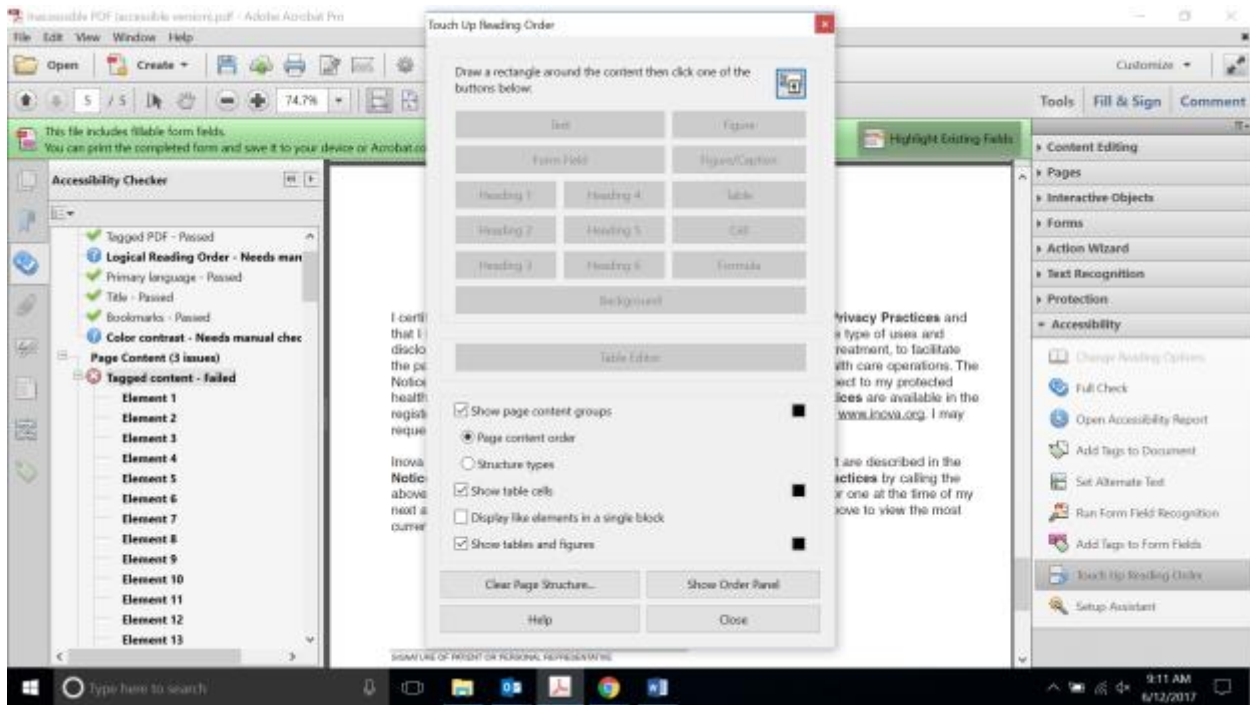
Inaccessible PDF (accessible version).pdf - Adobe Acrobat Pro
File Edit View Window Help
Open Create
5 / 5 74.7%
Customize
Tools Fill & Sign Comment
This file includes fillable form fields.
You can print the completed form and save it to your device or Acrobat.co
Highlight Existing Fields
Accessibility Checker
Tagged PDF - Passed
Logical Reading Order - Needs man
Primary language - Passed
Title - Passed
Bookmarks - Passed
Color contrast - Needs manual chec
Page Content (3 issues)
Tagged content - failed
Element 1
Element 2
Element 3
Element 4
Element 5
Element 6
Element 7
Element 8
Element 9
Element 10
Element 11
Element 12
Element 13

Touch Up Reading Order
Draw a rectangle around the content then click one of the buttons below:
Text
Figure
Form Field
Figure/Caption
Heading 1
Heading 4
Table
Heading 2
Heading 5
Cell
Heading 3
Heading 6
Formula
Background
Table Editor
Show page content groups
Page content order
Structure types
Show table cells
Display like elements in a single block
Show tables and figures
Clear Page Structure...
Show Order Panel
Help
Close

I certi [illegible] Privacy Practices and that I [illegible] type of uses and disclo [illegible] reatment, to facilitate the pa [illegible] th care operations. The Notic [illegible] ect to my protected health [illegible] ices are available in the regist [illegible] www.inova.org. I may reque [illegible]

Inova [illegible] t are described in the Notic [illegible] ctices by calling the above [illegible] r one at the time of my next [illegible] ove to view the most curre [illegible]

SIGNATURE OF PATIENT OR PERSONAL REPRESENTATIVE

Content Editing
Pages
Interactive Objects
Forms
Action Wizard
Text Recognition
Protection
Accessibility
Change Reading Options
Full Check
Open Accessibility Report
Add Tags to Document
Set Alternate Text
Run Form Field Recognition
Add Tags to Form Fields
Touch Up Reading Order
Setup Assistant

Type here to search
9:11 AM
6/12/2017